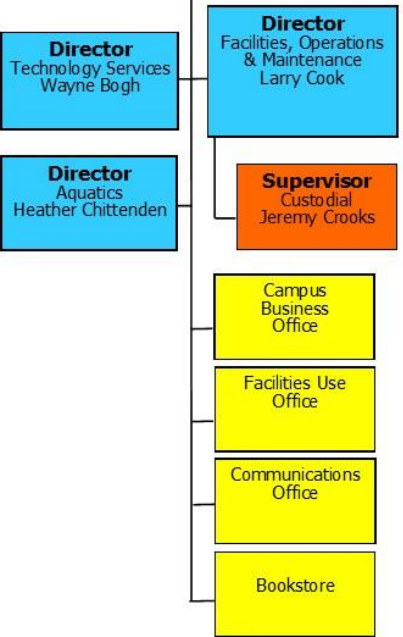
Director
Technology Services
Wayne Bogh

Director
Facilities, Operations & Maintenance
Larry Cook

Director
Aquatics
Heather Chittenden

Supervisor
Custodial
Jeremy Crooks

Campus Business Office

Facilities Use Office

Communications Office

Bookstore